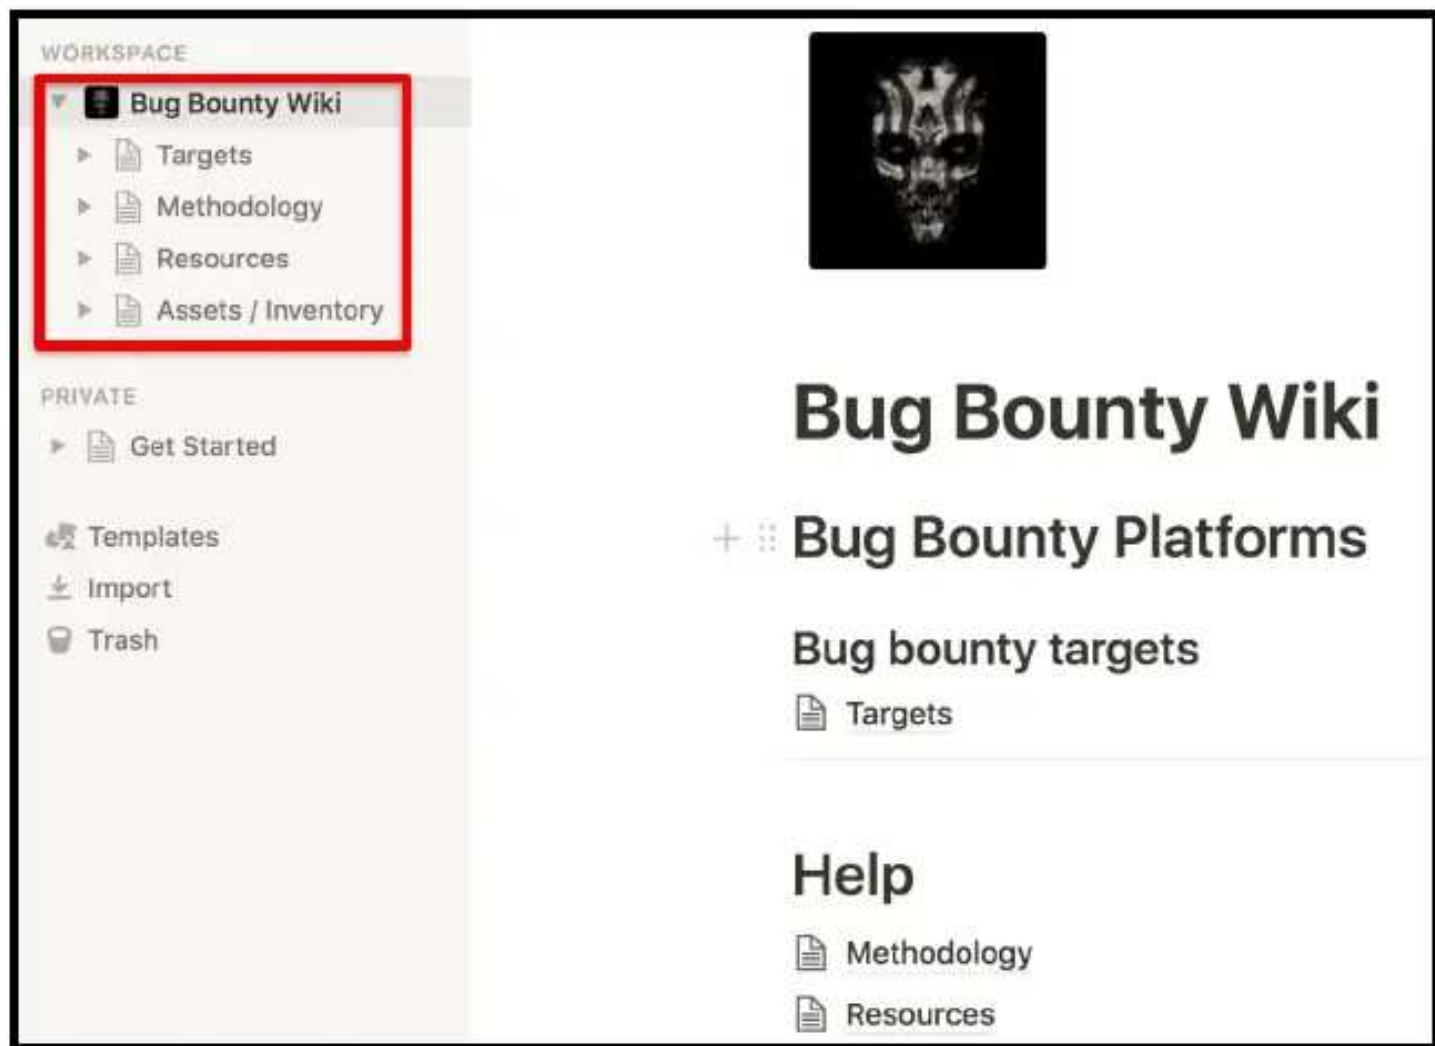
WORKSPACE

Bug Bounty Wiki

Targets

Methodology

Resources

Assets / Inventory

PRIVATE

Get Started

Templates

Import

Trash

Bug Bounty Wiki

Bug Bounty Platforms

Bug bounty targets

Targets

Help

Methodology

Resources